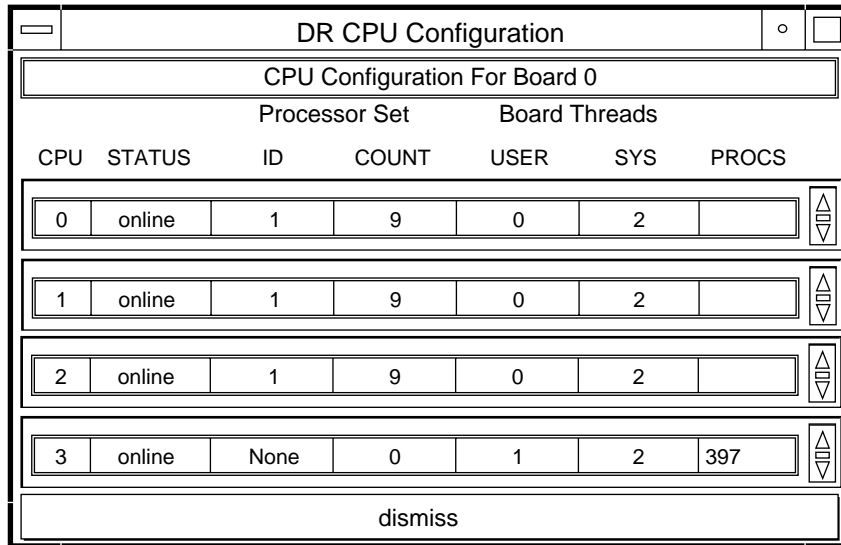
DR CPU Configuration

CPU Configuration For Board 0

| | | Processor Set | | Board Threads | | |
|---|---|---|---|---|---|---|
| CPU | STATUS | ID | COUNT | USER | SYS | PROCS |
| 0 | online | 1 | 9 | 0 | 2 | |
| 1 | online | 1 | 9 | 0 | 2 | |
| 2 | online | 1 | 9 | 0 | 2 | |
| 3 | online | None | 0 | 1 | 2 | 397 |

dismiss